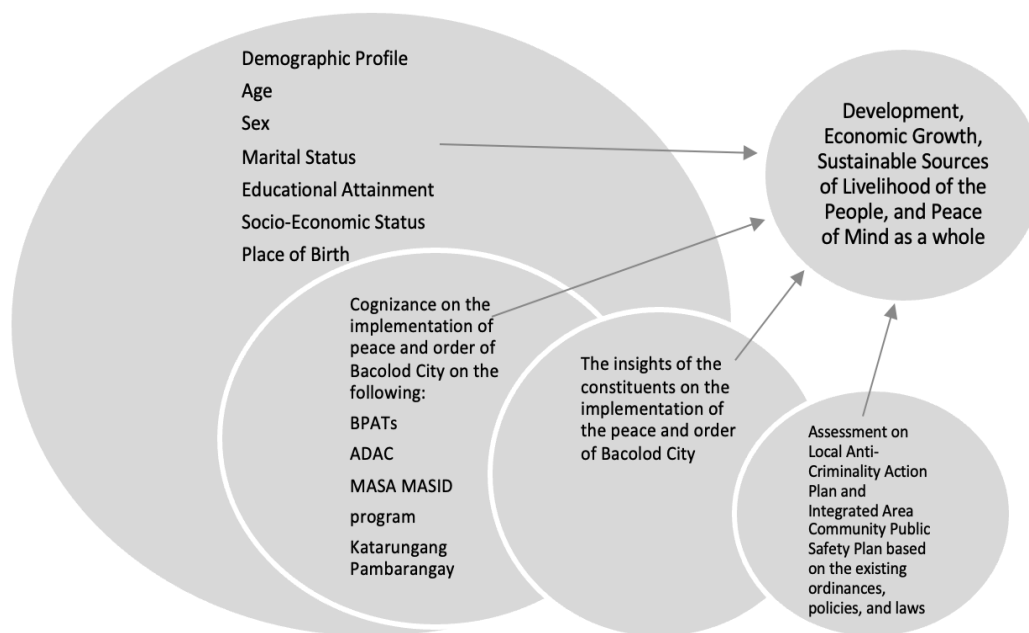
Demographic Profile
Age
Sex
Marital Status
Educational Attainment
Socio-Economic Status
Place of Birth

Development, Economic Growth, Sustainable Sources of Livelihood of the People, and Peace of Mind as a whole

Cognizance on the implementation of peace and order of Bacolod City on the following:
BPATs
ADAC
MASA MASID program
Katarungang Pambarangay

The insights of the constituents on the implementation of the peace and order of Bacolod City

Assessment on Local Anti-Criminality Action Plan and Integrated Area Community Public Safety Plan based on the existing ordinances, policies, and laws